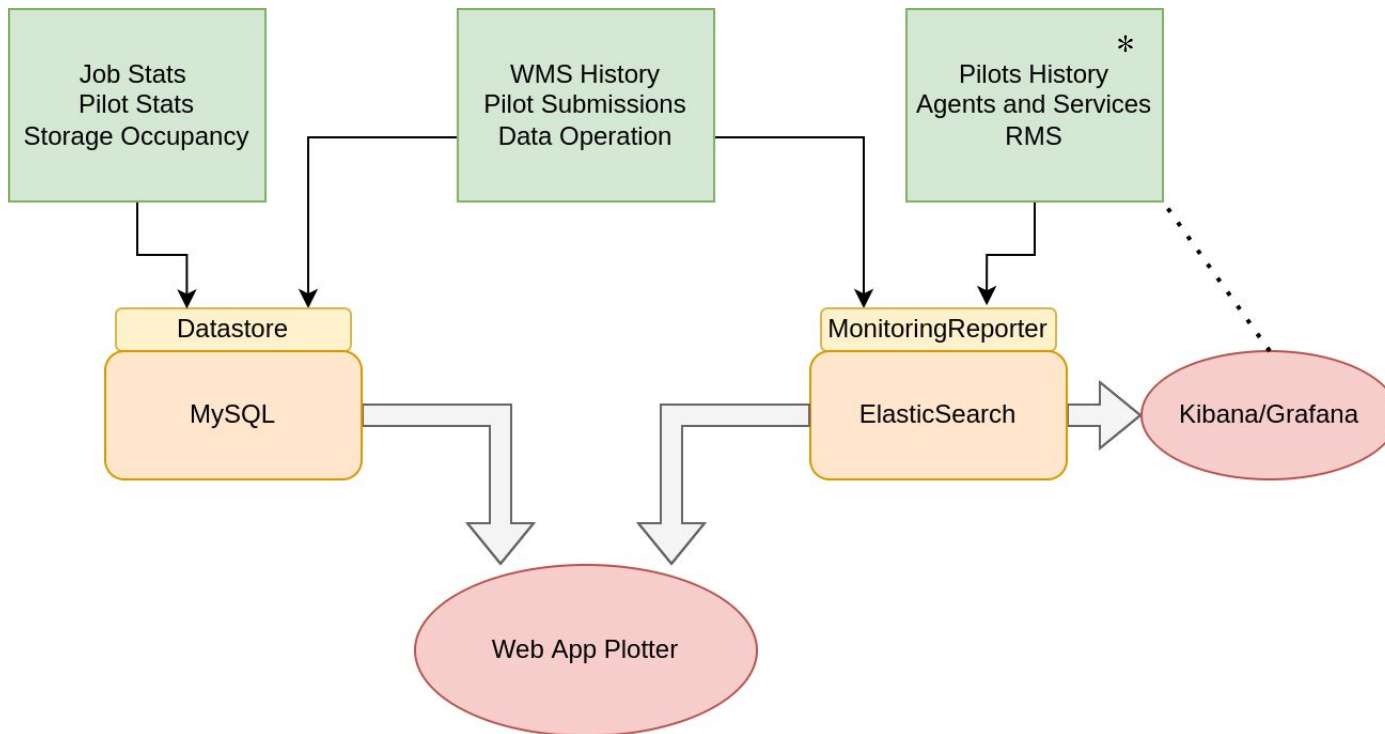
Job Stats
Pilot Stats
Storage Occupancy

WMS History
Pilot Submissions
Data Operation

*
Pilots History
Agents and Services
RMS

Datastore

MySQL

MonitoringReporter

ElasticSearch

Kibana/Grafana

Web App Plotter